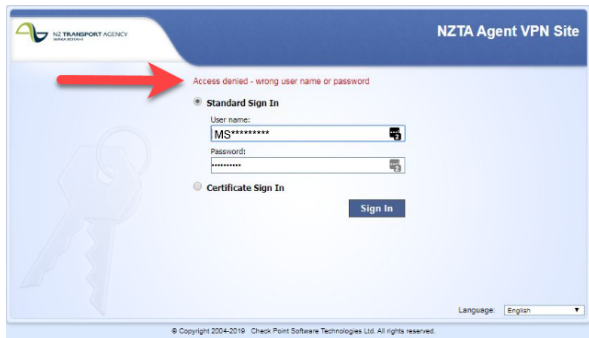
NZ TRANSPORT AGENCY
WAKA KOTAHI

NZTA Agent VPN Site

Access denied - wrong user name or password

Standard Sign In

User name:

MS*********

Password:

••••••••••

Certificate Sign In

Sign In

Language: English

© Copyright 2004-2019 Check Point Software Technologies Ltd. All rights reserved.